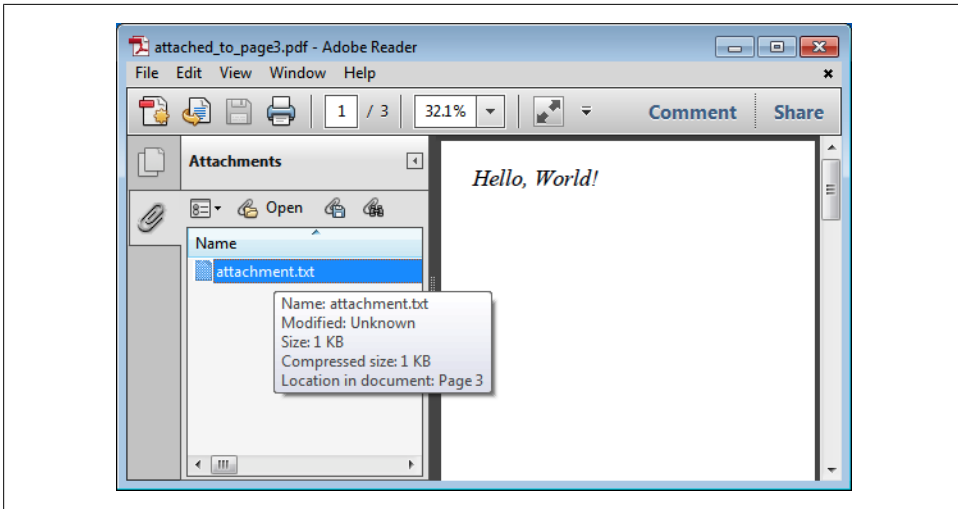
attached_to_page3.pdf - Adobe Reader

File Edit View Window Help

1 / 3 32.1%

Comment Share

Attachments

Open

Name

attachment.txt

Name: attachment.txt
Modified: Unknown
Size: 1 KB
Compressed size: 1 KB
Location in document: Page 3

Hello, World!